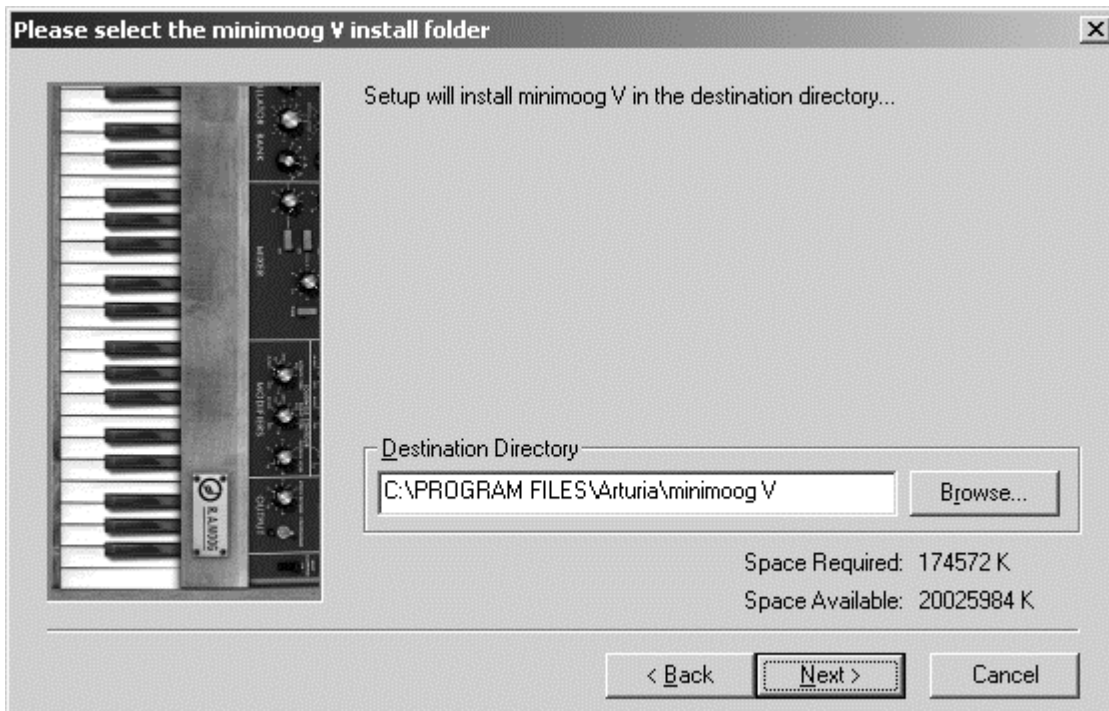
Please select the minimoog V install folder

×

Setup will install minimoog V in the destination directory...

Destination Directory

C:\PROGRAM FILES\Arturia\minimoog V

Browse...

Space Required: 174572 K

Space Available: 20025984 K

< Back

Next >

Cancel